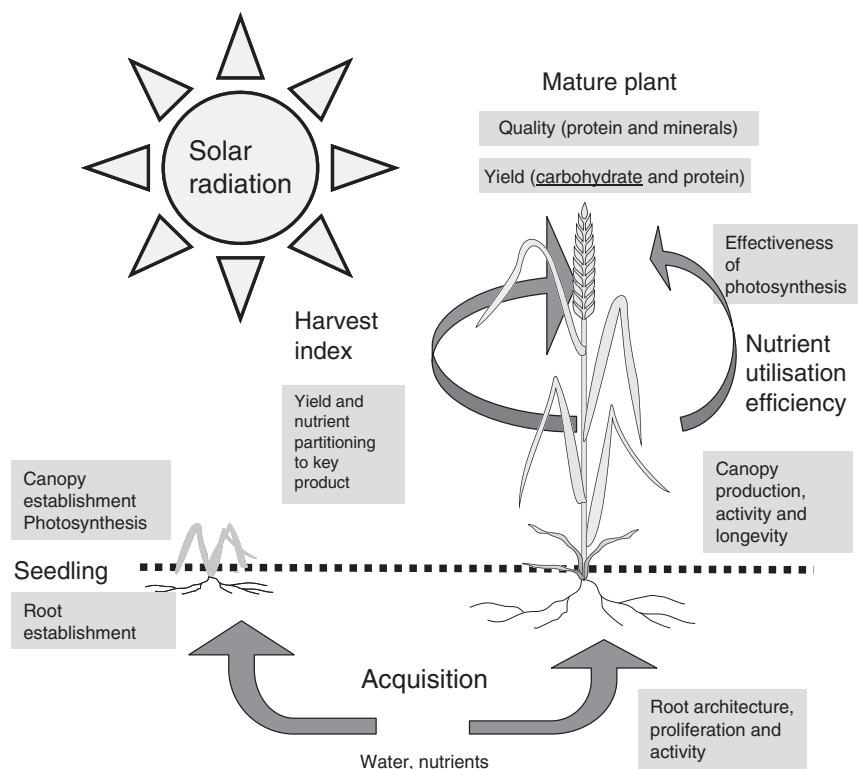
Solar radiation

Mature plant

Quality (protein and minerals)

Yield (carbohydrate and protein)

Effectiveness of photosynthesis

Harvest index

Nutrient utilisation efficiency

Yield and nutrient partitioning to key product

Canopy establishment Photosynthesis

Canopy production, activity and longevity

Seedling

Root establishment

Acquisition

Root architecture, proliferation and activity

Water, nutrients